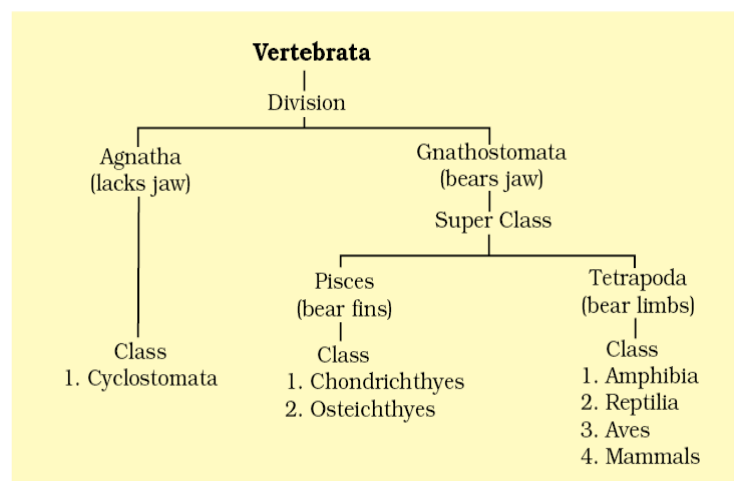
Vertebrata

Division

Agnatha
(lacks jaw)

Class
1. Cyclostomata

Gnathostomata
(bears jaw)

Super Class

Pisces
(bear fins)

Class
1. Chondrichthyes
2. Osteichthyes

Tetrapoda
(bear limbs)

Class
1. Amphibia
2. Reptilia
3. Aves
4. Mammals